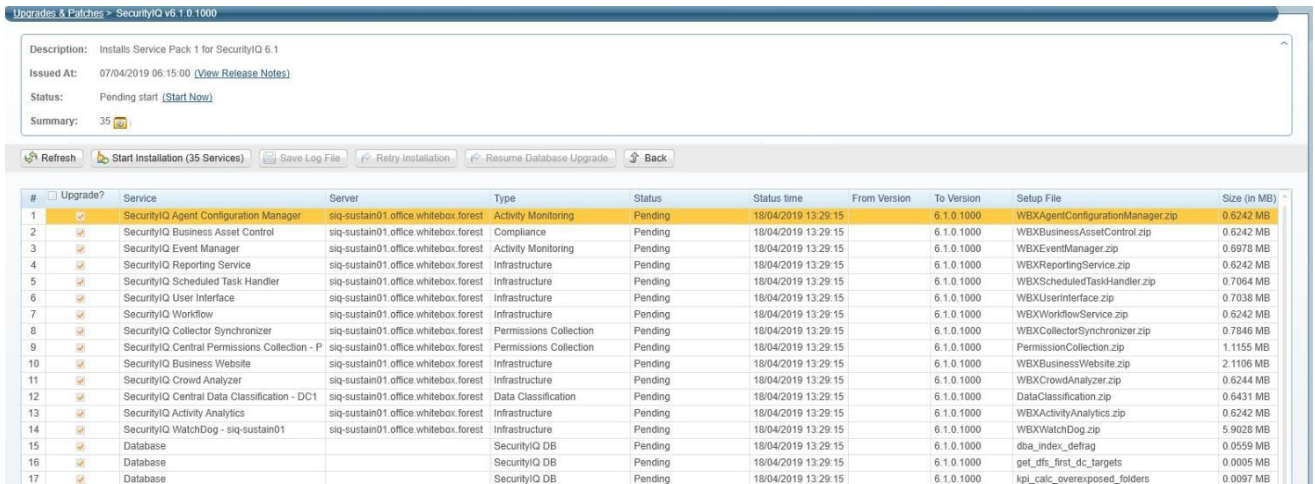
Upgrades & Patches > SecurityIQ v6.1.0.1000

Description: Installs Service Pack 1 for SecurityIQ 6.1

Issued At: 07/04/2019 06:15:00 (View Release Notes)

Status: Pending start (Start Now)

Summary: 35

Refresh | Start Installation (35 Services) | Save Log File | Retry Installation | Resume Database Upgrade | Back

| # | Upgrade? | Service | Server | Type | Status | Status time | From Version | To Version | Setup File | Size (in MB) |
|---|---|---|---|---|---|---|---|---|---|---|
| 1 | ☑ | SecurityIQ Agent Configuration Manager | siq-sustain01.office.whitebox.forest | Activity Monitoring | Pending | 18/04/2019 13:29:15 | | 6.1.0.1000 | WBXAgentConfigurationManager.zip | 0.6242 MB |
| 2 | ☑ | SecurityIQ Business Asset Control | siq-sustain01.office.whitebox.forest | Compliance | Pending | 18/04/2019 13:29:15 | | 6.1.0.1000 | WBXBusinessAssetControl.zip | 0.6242 MB |
| 3 | ☑ | SecurityIQ Event Manager | siq-sustain01.office.whitebox.forest | Activity Monitoring | Pending | 18/04/2019 13:29:15 | | 6.1.0.1000 | WBXEventManager.zip | 0.6978 MB |
| 4 | ☑ | SecurityIQ Reporting Service | siq-sustain01.office.whitebox.forest | Infrastructure | Pending | 18/04/2019 13:29:15 | | 6.1.0.1000 | WBXReportingService.zip | 0.6242 MB |
| 5 | ☑ | SecurityIQ Scheduled Task Handler | siq-sustain01.office.whitebox.forest | Infrastructure | Pending | 18/04/2019 13:29:15 | | 6.1.0.1000 | WBXScheduledTaskHandler.zip | 0.7064 MB |
| 6 | ☑ | SecurityIQ User Interface | siq-sustain01.office.whitebox.forest | Infrastructure | Pending | 18/04/2019 13:29:15 | | 6.1.0.1000 | WBXUserInterface.zip | 0.7038 MB |
| 7 | ☑ | SecurityIQ Workflow | siq-sustain01.office.whitebox.forest | Infrastructure | Pending | 18/04/2019 13:29:15 | | 6.1.0.1000 | WBXWorkflowService.zip | 0.6242 MB |
| 8 | ☑ | SecurityIQ Collector Synchronizer | siq-sustain01.office.whitebox.forest | Permissions Collection | Pending | 18/04/2019 13:29:15 | | 6.1.0.1000 | WBXCollectorSynchronizer.zip | 0.7846 MB |
| 9 | ☑ | SecurityIQ Central Permissions Collection - P | siq-sustain01.office.whitebox.forest | Permissions Collection | Pending | 18/04/2019 13:29:15 | | 6.1.0.1000 | PermissionCollection.zip | 1.1155 MB |
| 10 | ☑ | SecurityIQ Business Website | siq-sustain01.office.whitebox.forest | Infrastructure | Pending | 18/04/2019 13:29:15 | | 6.1.0.1000 | WBXBusinessWebsite.zip | 2.1106 MB |
| 11 | ☑ | SecurityIQ Crowd Analyzer | siq-sustain01.office.whitebox.forest | Infrastructure | Pending | 18/04/2019 13:29:15 | | 6.1.0.1000 | WBXCrowdAnalyzer.zip | 0.6244 MB |
| 12 | ☑ | SecurityIQ Central Data Classification - DC1 | siq-sustain01.office.whitebox.forest | Data Classification | Pending | 18/04/2019 13:29:15 | | 6.1.0.1000 | DataClassification.zip | 0.6431 MB |
| 13 | ☑ | SecurityIQ Activity Analytics | siq-sustain01.office.whitebox.forest | Infrastructure | Pending | 18/04/2019 13:29:15 | | 6.1.0.1000 | WBXActivityAnalytics.zip | 0.6242 MB |
| 14 | ☑ | SecurityIQ WatchDog - siq-sustain01 | siq-sustain01.office.whitebox.forest | Infrastructure | Pending | 18/04/2019 13:29:15 | | 6.1.0.1000 | WBXWatchDog.zip | 5.9028 MB |
| 15 | ☑ | Database | | SecurityIQ DB | Pending | 18/04/2019 13:29:15 | | 6.1.0.1000 | dba_index_defrag | 0.0559 MB |
| 16 | ☑ | Database | | SecurityIQ DB | Pending | 18/04/2019 13:29:15 | | 6.1.0.1000 | get_dfs_first_dc_targets | 0.0005 MB |
| 17 | ☑ | Database | | SecurityIQ DB | Pending | 18/04/2019 13:29:15 | | 6.1.0.1000 | kpi_calc_overexposed_folders | 0.0097 MB |